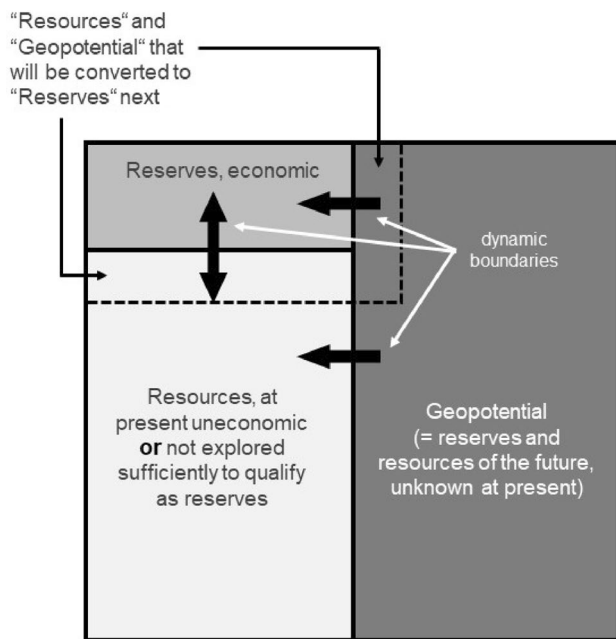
"Resources" and "Geopotential" that will be converted to "Reserves" next

Reserves, economic

dynamic boundaries

Resources, at present uneconomic **or** not explored sufficiently to qualify as reserves

Geopotential (= reserves and resources of the future, unknown at present)